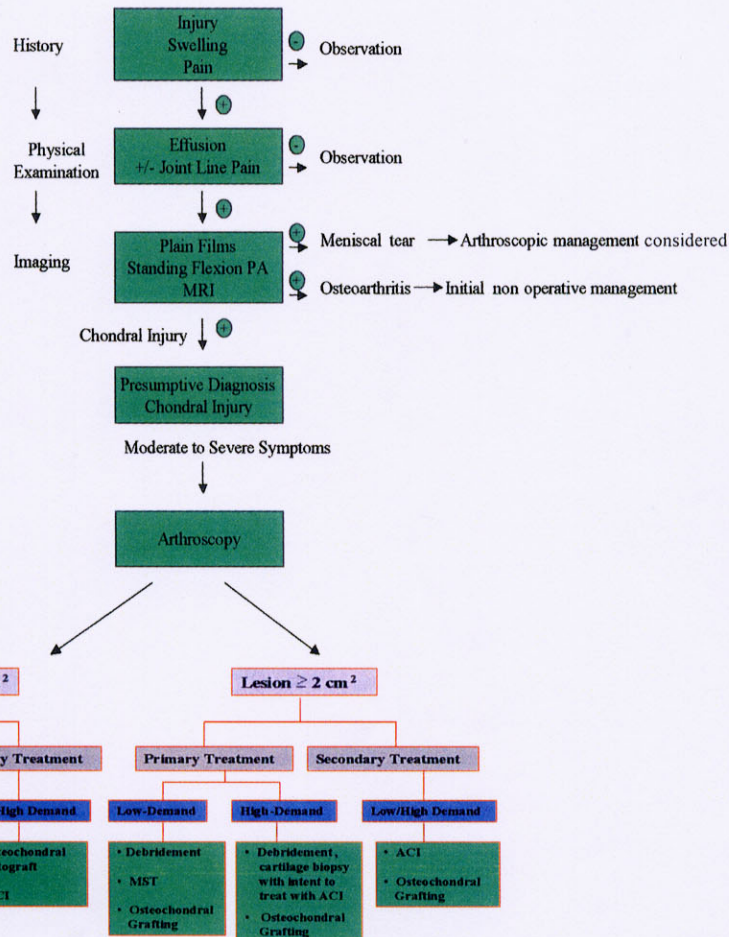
History

Injury
Swelling
Pain

Observation

Physical Examination

Effusion
+/- Joint Line Pain

Observation

Imaging

Plain Films
Standing Flexion PA
MRI

Meniscal tear → Arthroscopic management considered

Osteoarthritis → Initial non operative management

Chondral Injury

Presumptive Diagnosis
Chondral Injury

Moderate to Severe Symptoms

Arthroscopy

$^2$

Lesion $\geq$ 2 cm$^2$

y Treatment

Primary Treatment

Secondary Treatment

High Demand

Low-Demand

High-Demand

Low/High Demand

eochondral ograft

CI

• Debridement
• MST
• Osteochondral Grafting

• Debridement, cartilage biopsy with intent to treat with ACI
• Osteochondral Grafting

• ACI
• Osteochondral Grafting